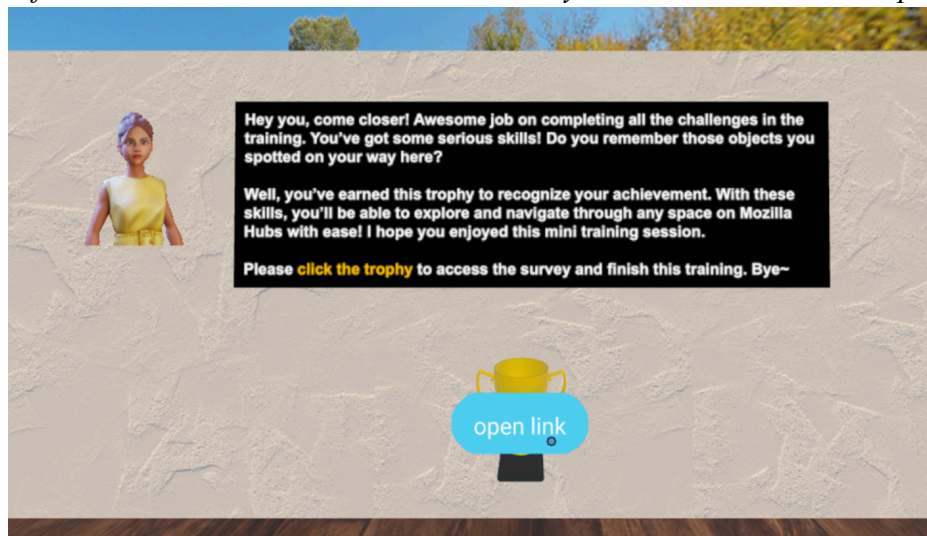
Hey you, come closer! Awesome job on completing all the challenges in the training. You've got some serious skills! Do you remember those objects you spotted on your way here?

Well, you've earned this trophy to recognize your achievement. With these skills, you'll be able to explore and navigate through any space on Mozilla Hubs with ease! I hope you enjoyed this mini training session.

Please click the trophy to access the survey and finish this training. Bye~

open link